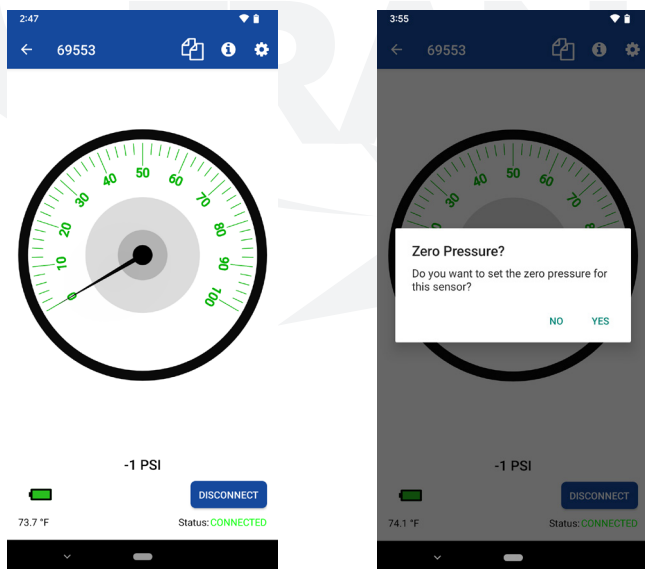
2:47

69553

0 10 20 30 40 50 60 70 80 90 100

-1 PSI

DISCONNECT

73.7 °F

Status: CONNECTED

3:55

69553

30 40 50 60 70

Zero Pressure?

Do you want to set the zero pressure for this sensor?

NO YES

-1 PSI

DISCONNECT

74.1 °F

Status: CONNECTED